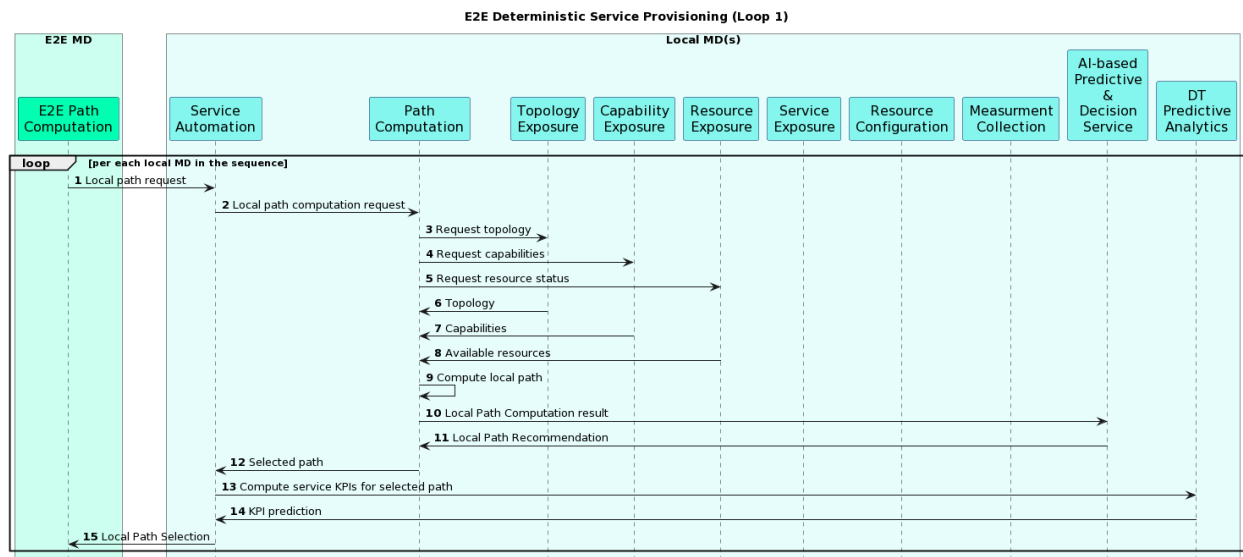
E2E Deterministic Service Provisioning (Loop 1)

E2E MD

Local MD(s)

E2E Path Computation

Service Automation

Path Computation

Topology Exposure

Capability Exposure

Resource Exposure

Service Exposure

Resource Configuration

Measurment Collection

AI-based Predictive & Decision Service

DT Predictive Analytics

loop [per each local MD in the sequence]

1 Local path request

2 Local path computation request

3 Request topology

4 Request capabilities

5 Request resource status

6 Topology

7 Capabilities

8 Available resources

9 Compute local path

10 Local Path Computation result

11 Local Path Recommendation

12 Selected path

13 Compute service KPIs for selected path

14 KPI prediction

15 Local Path Selection